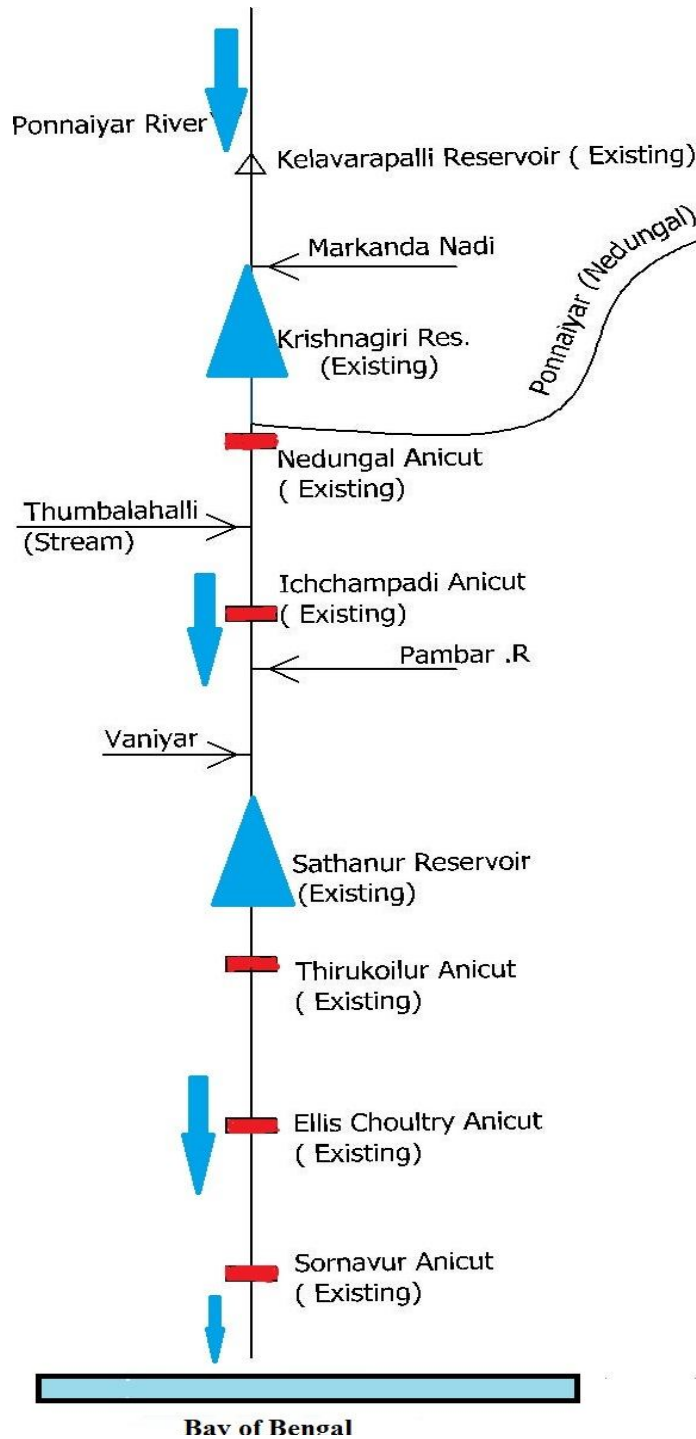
Ponnaiyar River

Kelavarapalli Reservoir ( Existing)

Markanda Nadi

Ponnaiyar (Nedungal)

Krishnagiri Res. (Existing)

Nedungal Anicut ( Existing)

Thumbalahalli (Stream)

Ichchampadi Anicut ( Existing)

Pambar .R

Vaniyar

Sathanur Reservoir (Existing)

Thirukoilur Anicut ( Existing)

Ellis Choultry Anicut ( Existing)

Sornavur Anicut ( Existing)

Bay of Bengal